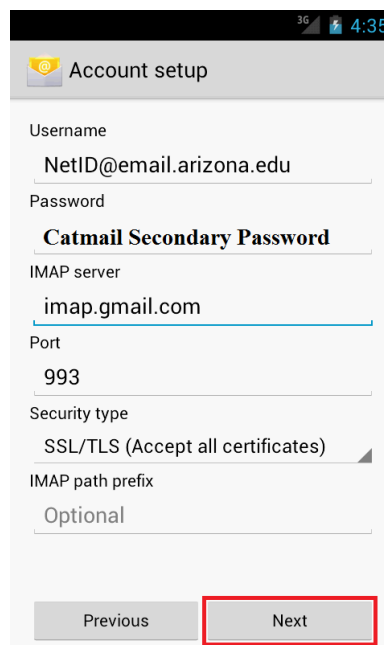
3G 4:35

Account setup

Username

NetID@email.arizona.edu

Password

Catmail Secondary Password

IMAP server

imap.gmail.com

Port

993

Security type

SSL/TLS (Accept all certificates)

IMAP path prefix

Optional

Previous

Next